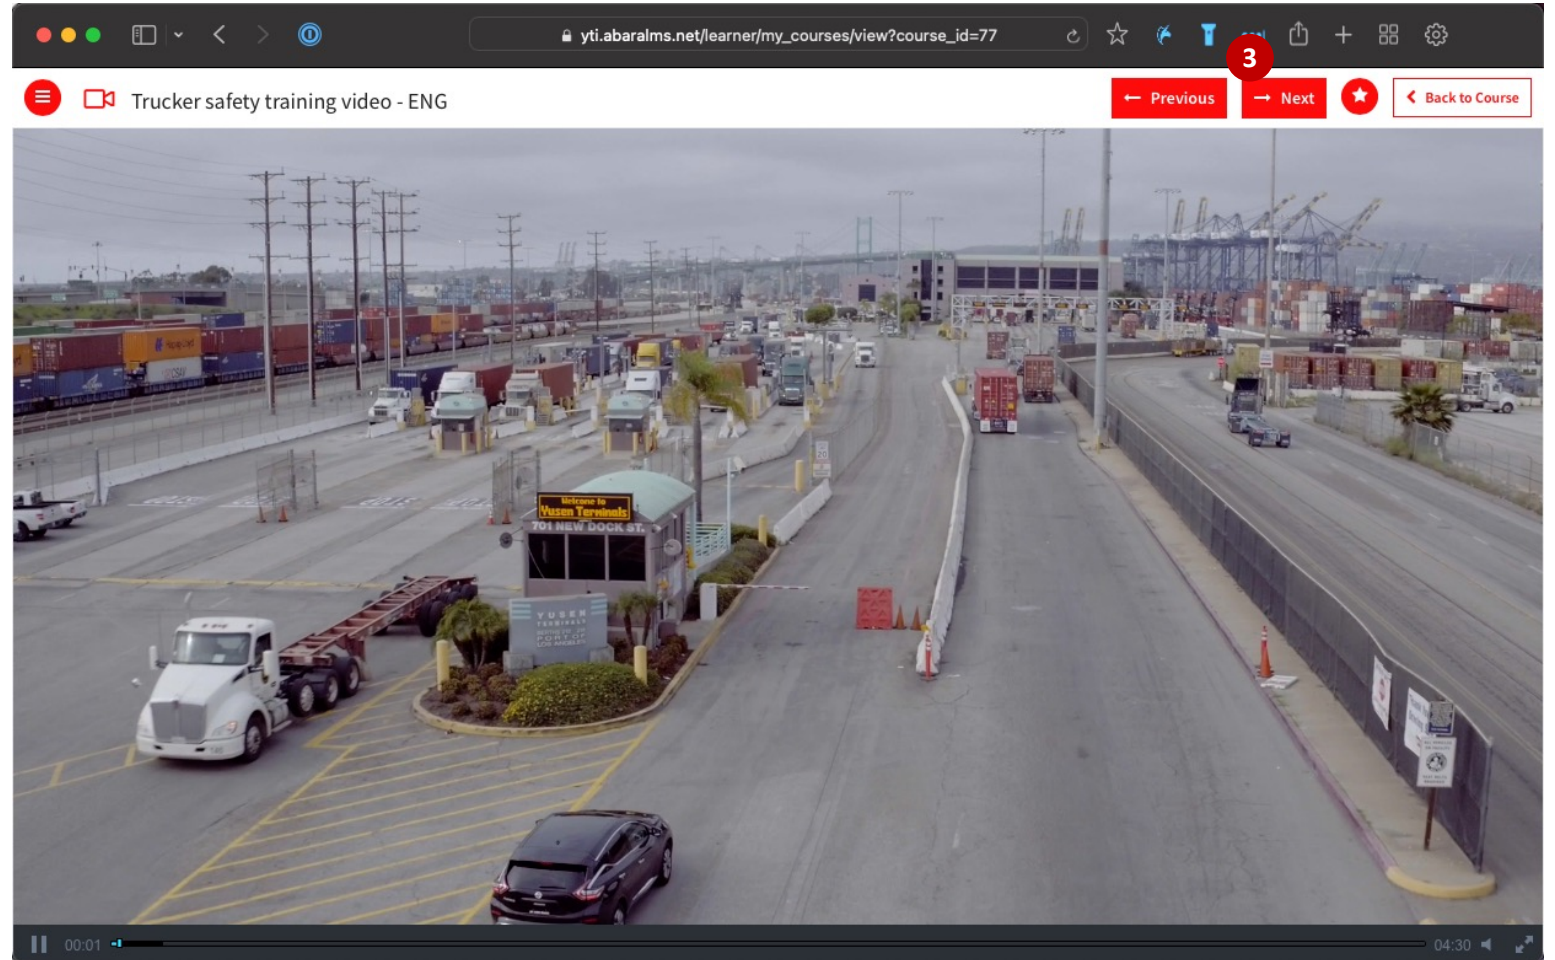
yti.abaralms.net/learner/my_courses/view?course_id=77

3

Trucker safety training video - ENG

Previous

Next

Back to Course

Welcome to
Yusen Terminals

701 NEW DOCK ST.

YUSEN TERMINALS

00:01

04:30